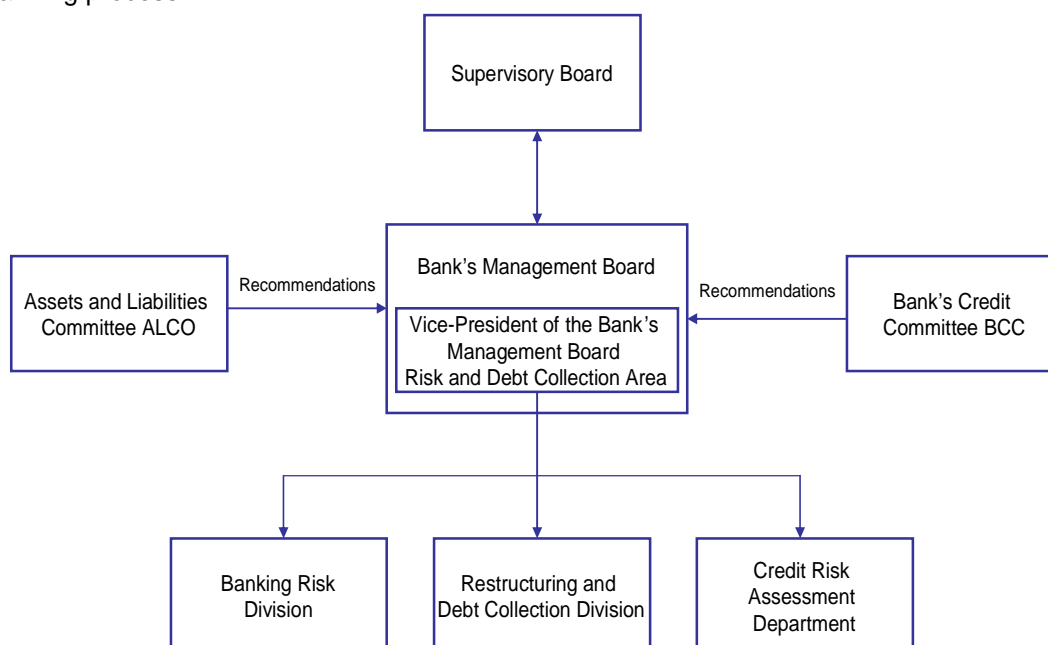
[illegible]

Supervisory Board

Assets and Liabilities Committee ALCO

Recommendations

Bank's Management Board

Vice-President of the Bank's Management Board Risk and Debt Collection Area

Recommendations

Bank's Credit Committee BCC

Banking Risk Division

Restructuring and Debt Collection Division

Credit Risk Assessment Department